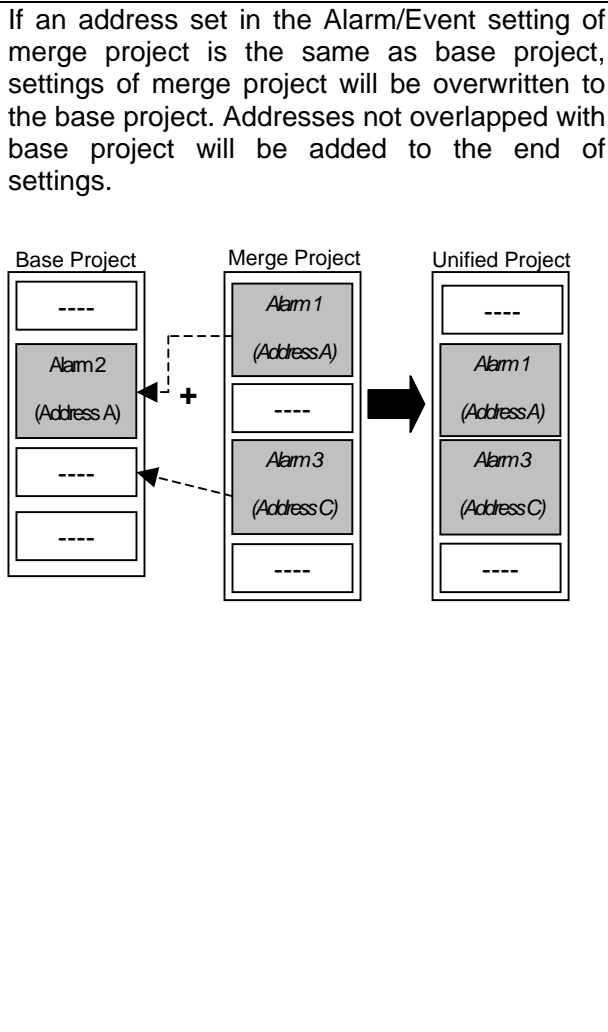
If an address set in the Alarm/Event setting of merge project is the same as base project, settings of merge project will be overwritten to the base project. Addresses not overlapped with base project will be added to the end of settings.

Base Project

----

Alarm 2

(Address A)

----

----

+

Merge Project

Alarm 1

(Address A)

----

Alarm 3

(Address C)

----

Unified Project

----

Alarm 1

(Address A)

Alarm 3

(Address C)

----